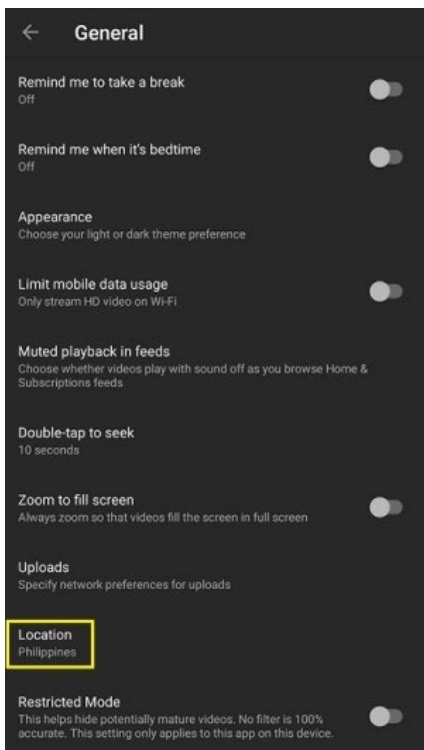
General

Remind me to take a break
Off

Remind me when it's bedtime
Off

Appearance
Choose your light or dark theme preference

Limit mobile data usage
Only stream HD video on Wi-Fi

Muted playback in feeds
Choose whether videos play with sound off as you browse Home & Subscriptions feeds

Double-tap to seek
10 seconds

Zoom to fill screen
Always zoom so that videos fill the screen in full screen

Uploads
Specify network preferences for uploads

Location
Philippines

Restricted Mode
This helps hide potentially mature videos. No filter is 100% accurate. This setting only applies to this app on this device.